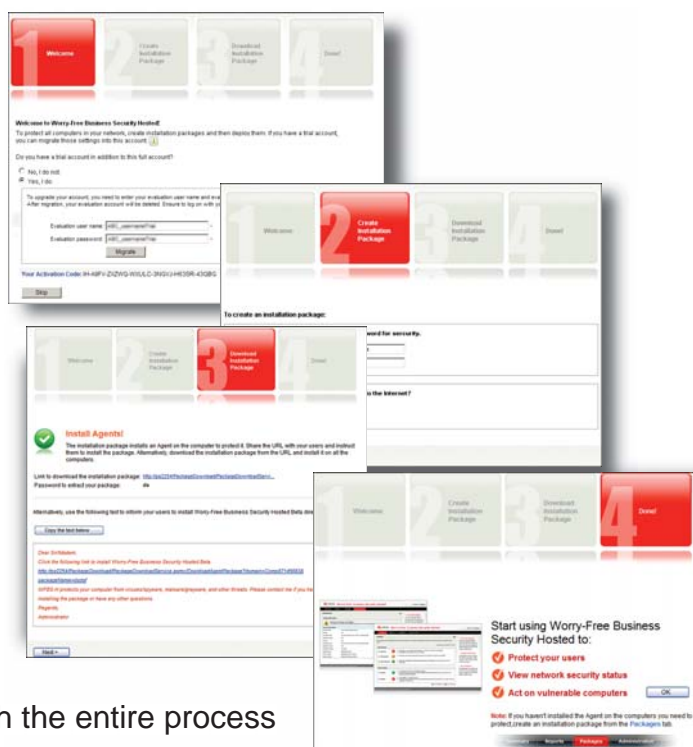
1 Welcome
2 Create Installation Package
3 Download Installation Package
4 Done!

Welcome to Worry-Free Business Security Hosted!
To protect all computers in your network, create installation packages and then deploy them. If you have a trial account, you can migrate those settings into this account.

Do you have a trial account in addition to this full account?
No, I do not.
Yes, I do.

To upgrade your account, you need to enter your evaluation user name and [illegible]
After migration, your evaluation account will be deleted. Ensure to log on with yo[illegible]

Evaluation user name: ABC_usernameTrial
Evaluation password: ABC_usernameTrial
Migrate

Your Activation Code: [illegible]

Skip

1 Welcome
2 Create Installation Package
3 Download Installation Package
4 Done!

To create an installation package:
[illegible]word for security.
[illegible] the Internet?

1 Welcome
2 Create Installation Package
3 Download Installation Package
4 Done!

Install Agents!
The installation package installs an Agent on the computer to protect it. Share the URL with your users and instruct them to install the package. Alternatively, download the installation package from the URL and install it on all the computers.

Link to download the installation package: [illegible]
Password to extract your package: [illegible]

Alternatively, use the following text to inform your users to install Worry-Free Business Security Hosted Beta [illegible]

Copy the text below

Dear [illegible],
Click the following link to install Worry-Free Business Security Hosted Beta.
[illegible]
WFBS-H protects your computer from viruses/spyware, malware/grayware, and other threats. Please contact me if you ha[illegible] installing the package or have any other questions.
Regards,
Administrator

Next >

1 Welcome
2 Create Installation Package
3 Download Installation Package
4 Done!

Start using Worry-Free Business Security Hosted to:
Protect your users
View network security status
Act on vulnerable computers
OK

Note: If you haven't installed the Agent on the computers you need to protect,create an installation package from the Packages tab.

Summary Reports Packages Administration

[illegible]n the entire process